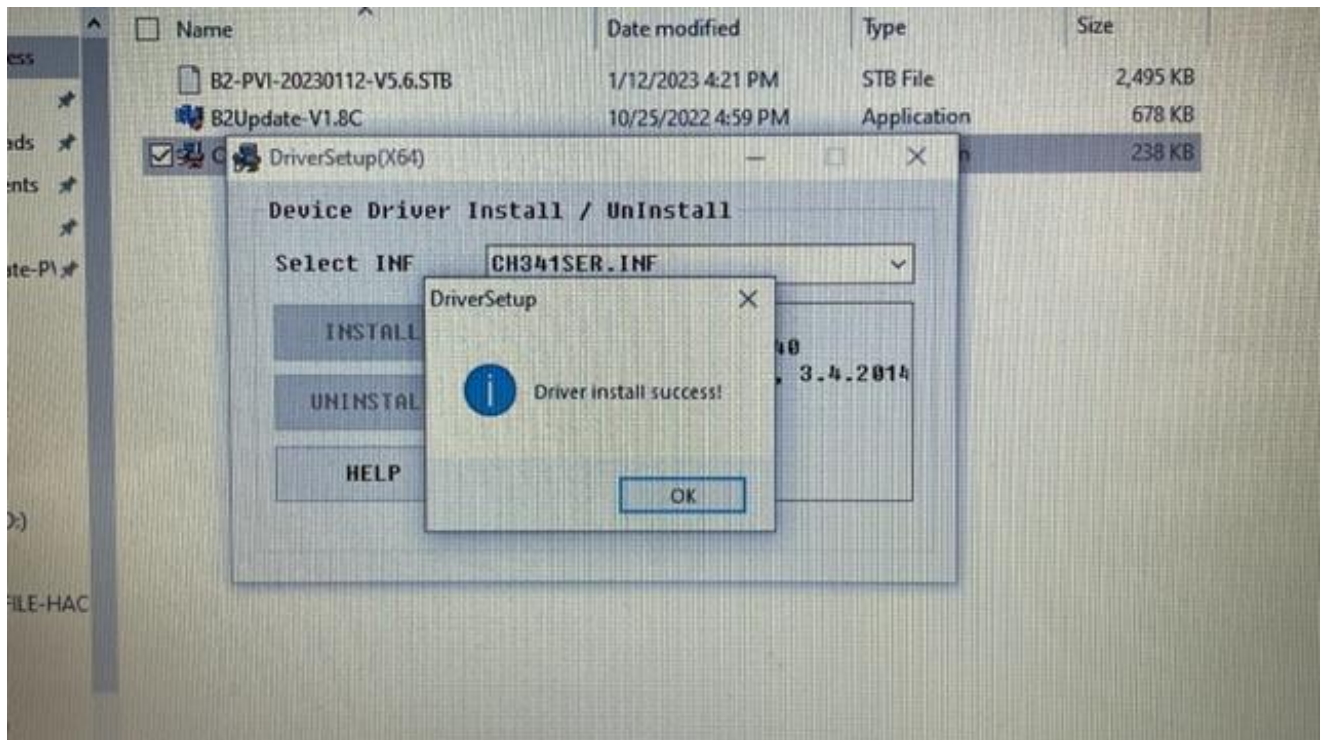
ess
ads
ents
ate-P\
:)
ILE-HAC

Name | Date modified | Type | Size
B2-PVI-20230112-V5.6.STB | 1/12/2023 4:21 PM | STB File | 2,495 KB
B2Update-V1.8C | 10/25/2022 4:59 PM | Application | 678 KB
C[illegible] | | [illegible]n | 238 KB

DriverSetup(X64)

Device Driver Install / UnInstall

Select INF CH341SER.INF

INSTALL
UNINSTAL
HELP

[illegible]40
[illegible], 3.4.2014

DriverSetup

Driver install success!

OK